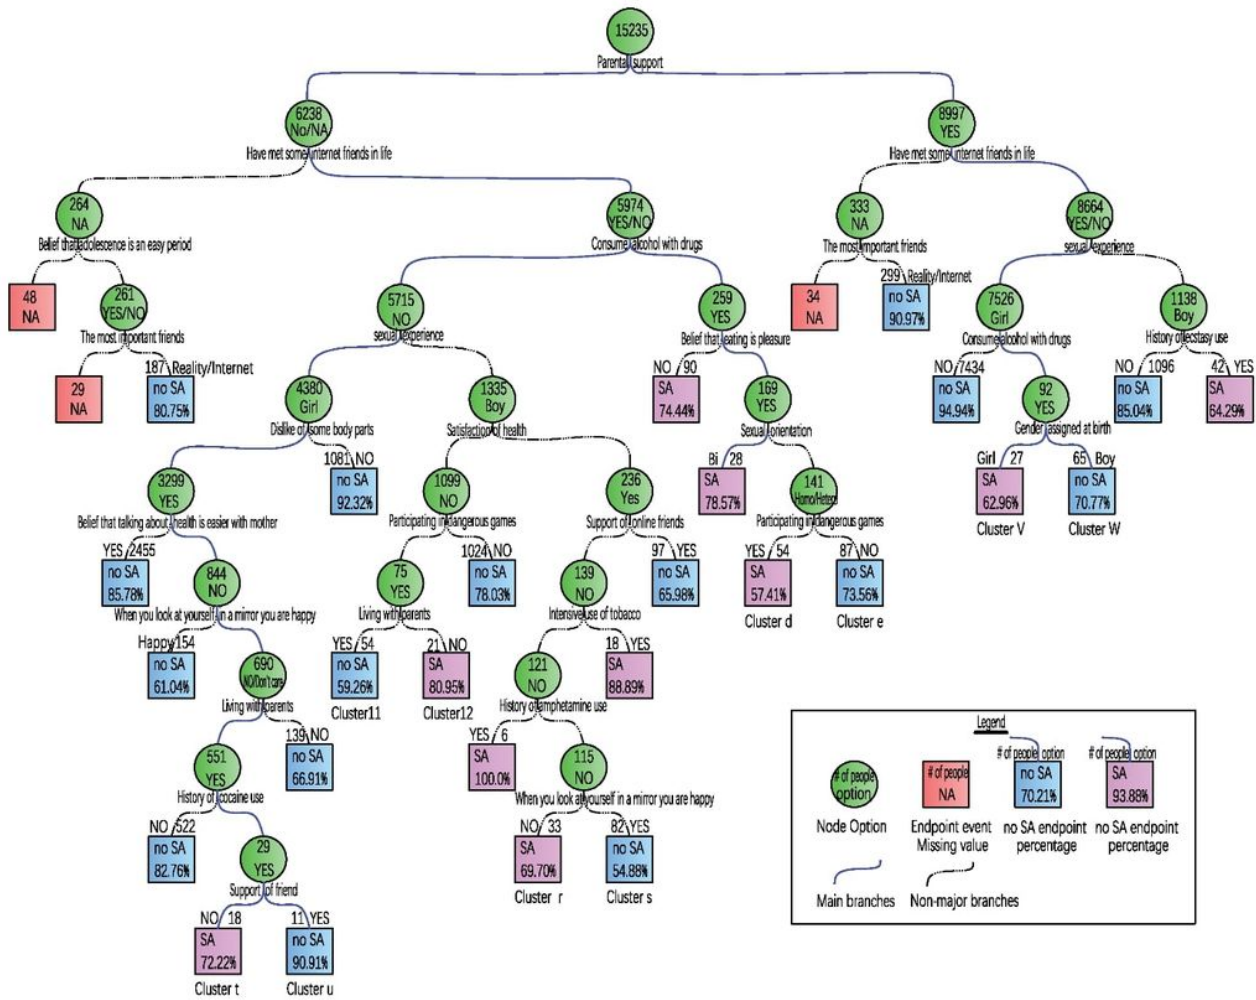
15235
Parental support

6238
No/NA
Have met some internet friends in life

8997
YES
Have met some internet friends in life

264
NA
Belief that adolescence is an easy period

48
NA

261
YES/NO
The most important friends

29
NA

187 Reality/Internet
no SA
80.75%

5974
YES/NO
Consume alcohol with drugs

5715
NO
sexual experience

4380
Girl
Dislike of some body parts

3299
YES
Belief that talking about health is easier with mother

YES 2455
no SA
85.78%

844
NO
When you look at yourself in a mirror you are happy

Happy 154
no SA
61.04%

690
NO/Don't care
Living with parents

551
YES
History of cocaine use

NO 522
no SA
82.76%

29
YES
Support of friend

NO 18
SA
72.22%
Cluster t

11 YES
no SA
90.91%
Cluster u

139 NO
no SA
66.91%

1081 NO
no SA
92.32%

1335
Boy
Satisfaction of health

1099
NO
Participating in dangerous games

75
YES
Living with parents

YES 54
no SA
59.26%
Cluster11

21 NO
SA
80.95%
Cluster12

1024 NO
no SA
78.03%

236
Yes
Support of online friends

139
NO
Intensive use of tobacco

121
NO
History of amphetamine use

YES 6
SA
100.0%

115
NO
When you look at yourself in a mirror you are happy

NO 33
SA
69.70%
Cluster r

82 YES
no SA
54.88%
Cluster s

18 YES
SA
88.89%

97 YES
no SA
65.98%

259
YES
Belief that eating is pleasure

NO 90
SA
74.44%

169
YES
Sexual orientation

Bi 28
SA
78.57%

141
Homo/Hetero
Participating in dangerous games

YES 54
SA
57.41%
Cluster d

87 NO
no SA
73.56%
Cluster e

333
NA
The most important friends

34
NA

299 Reality/Internet
no SA
90.97%

8664
YES/NO
sexual experience

7526
Girl
Consume alcohol with drugs

NO 7434
no SA
94.94%

92
YES
Gender assigned at birth

Girl 27
SA
62.96%
Cluster V

65 Boy
no SA
70.77%
Cluster W

1138
Boy
History of ecstasy use

NO 1096
no SA
85.04%

42 YES
SA
64.29%

Legend
# of people option
# of people NA
# of people option
no SA
70.21%
# of people option
SA
93.88%
Node Option
Endpoint event Missing value
no SA endpoint percentage
no SA endpoint percentage
Main branches
Non-major branches